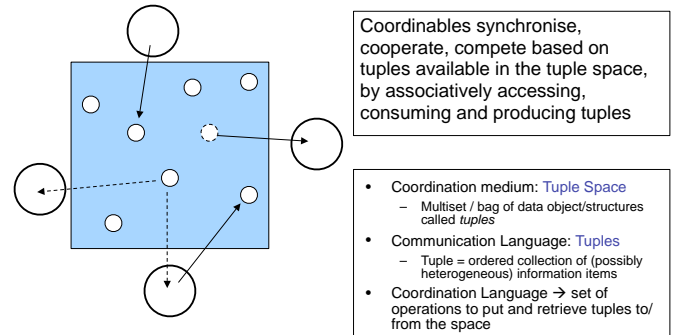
Coordinables synchronise, cooperate, compete based on tuples available in the tuple space, by associatively accessing, consuming and producing tuples

- Coordination medium: Tuple Space
  - Multiset / bag of data object/structures called *tuples*
- Communication Language: Tuples
  - Tuple = ordered collection of (possibly heterogeneous) information items
- Coordination Language → set of operations to put and retrieve tuples to/ from the space